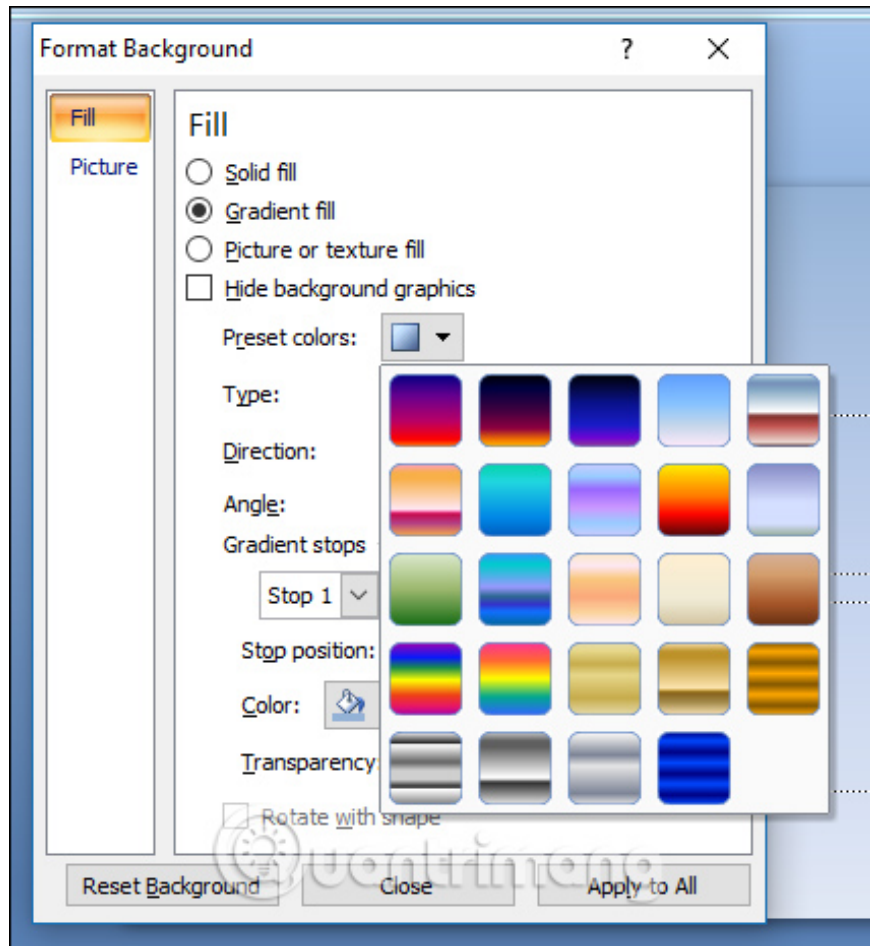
Format Background ? X

Fill

Picture

Fill

Solid fill

Gradient fill

Picture or texture fill

Hide background graphics

Preset colors:

Type:

Direction:

Angle:

Gradient stops

Stop 1

Stop position:

Color:

Transparency:

Rotate with shape

Reset Background

Close

Apply to All

Quantrimang